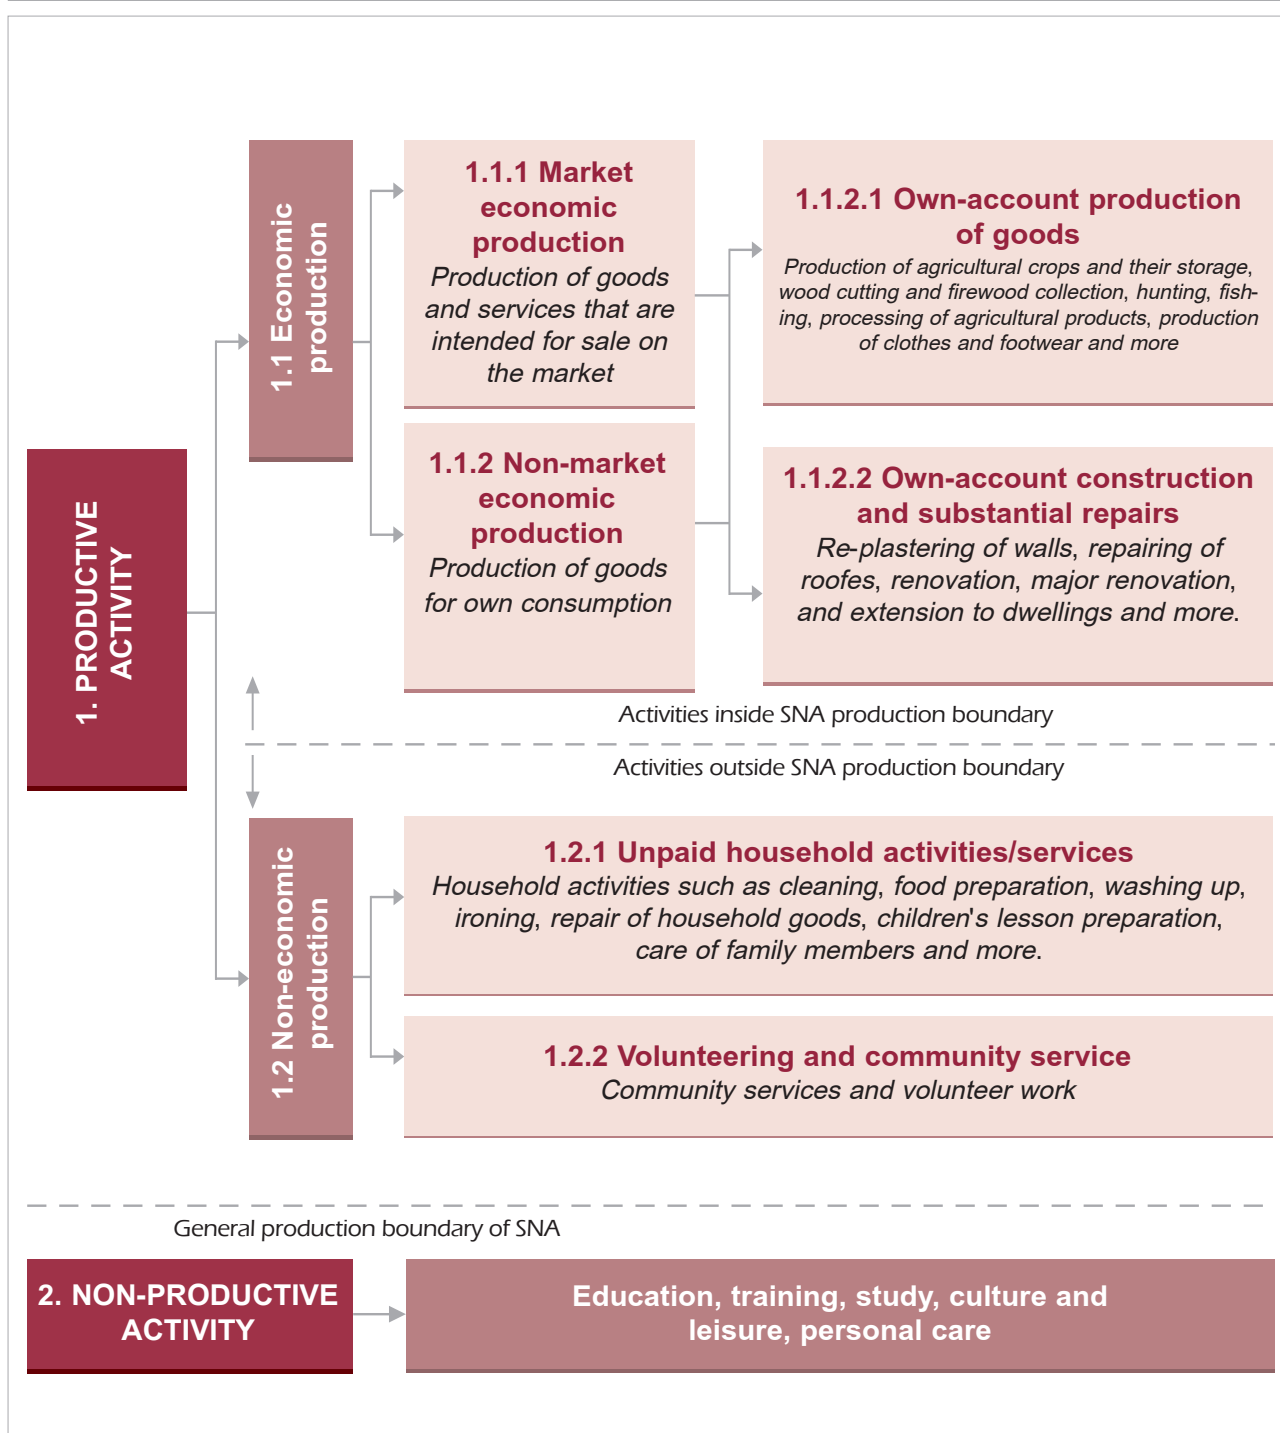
1. PRODUCTIVE ACTIVITY

1.1 Economic production

1.1.1 Market economic production
Production of goods and services that are intended for sale on the market

1.1.2 Non-market economic production
Production of goods for own consumption

1.1.2.1 Own-account production of goods
Production of agricultural crops and their storage, wood cutting and firewood collection, hunting, fishing, processing of agricultural products, production of clothes and footwear and more

1.1.2.2 Own-account construction and substantial repairs
Re-plastering of walls, repairing of roofes, renovation, major renovation, and extension to dwellings and more.

Activities inside SNA production boundary

Activities outside SNA production boundary

1.2 Non-economic production

1.2.1 Unpaid household activities/services
Household activities such as cleaning, food preparation, washing up, ironing, repair of household goods, children's lesson preparation, care of family members and more.

1.2.2 Volunteering and community service
Community services and volunteer work

General production boundary of SNA

2. NON-PRODUCTIVE ACTIVITY

Education, training, study, culture and leisure, personal care